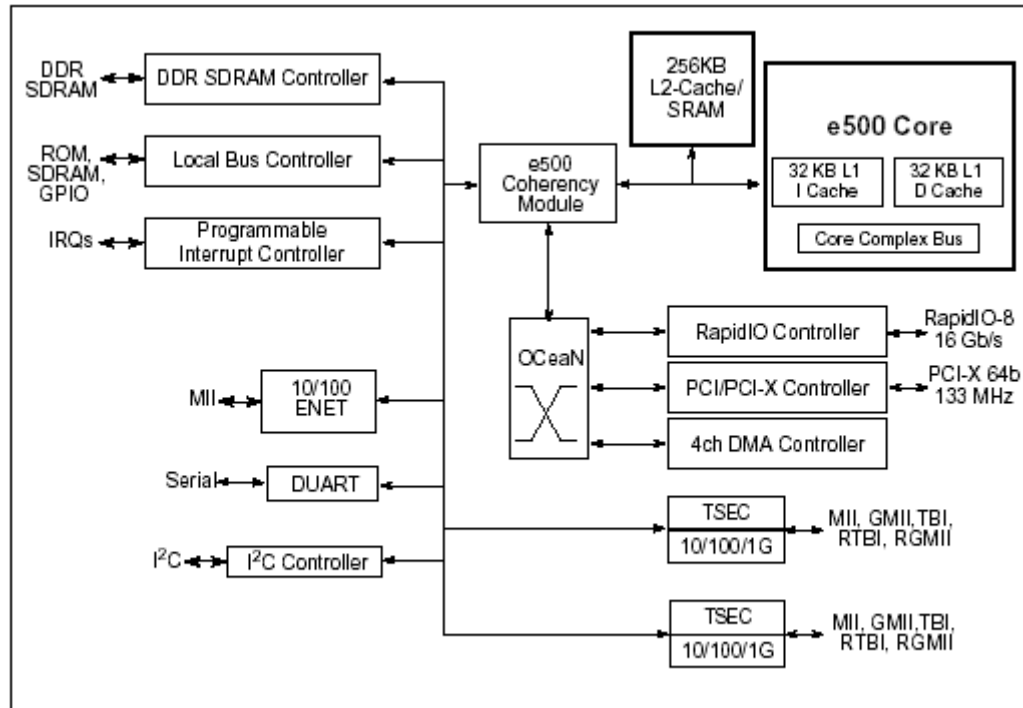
DDR SDRAM

DDR SDRAM Controller

256KB L2-Cache/ SRAM

e500 Core

ROM, SDRAM, GPIO

Local Bus Controller

e500 Coherency Module

32 KB L1 I Cache

32 KB L1 D Cache

IRQs

Programmable Interrupt Controller

Core Complex Bus

OCeaN

RapidIO Controller

RapidIO-8 16 Gb/s

MII

10/100 ENET

PCI/PCI-X Controller

PCI-X 64b 133 MHz

4ch DMA Controller

Serial

DUART

TSEC

10/100/1G

MII, GMII,TBI, RTBI, RGMII

$I^2C$

$I^2C$ Controller

TSEC

10/100/1G

MII, GMII,TBI, RTBI, RGMII